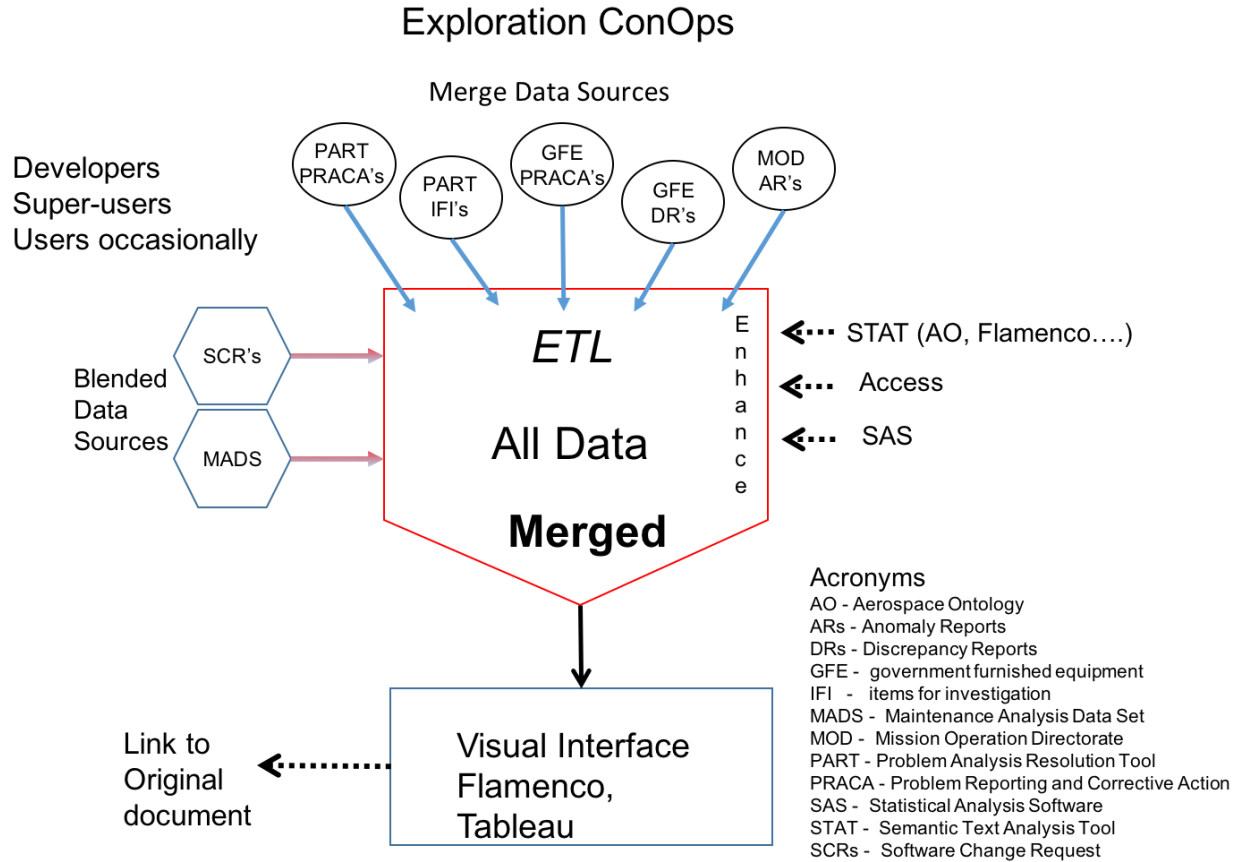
Exploration ConOps

Merge Data Sources

Developers
Super-users
Users occasionally

PART PRACA's

PART IFI's

GFE PRACA's

GFE DR's

MOD AR's

Blended Data Sources

SCR's

MADS

ETL

All Data

Merged

Enhance

STAT (AO, Flamenco….)

Access

SAS

Acronyms
AO - Aerospace Ontology
ARs - Anomaly Reports
DRs - Discrepancy Reports
GFE - government furnished equipment
IFI - items for investigation
MADS - Maintenance Analysis Data Set
MOD - Mission Operation Directorate
PART - Problem Analysis Resolution Tool
PRACA - Problem Reporting and Corrective Action
SAS - Statistical Analysis Software
STAT - Semantic Text Analysis Tool
SCRs - Software Change Request

Link to Original document

Visual Interface Flamenco, Tableau